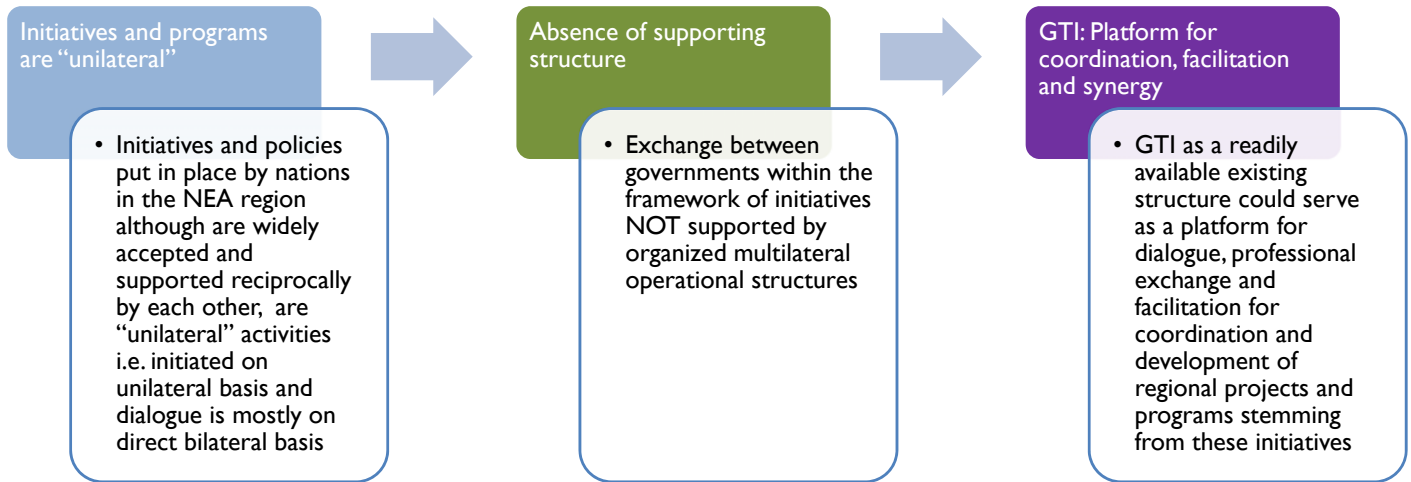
Initiatives and programs are “unilateral”

• Initiatives and policies put in place by nations in the NEA region although are widely accepted and supported reciprocally by each other, are “unilateral” activities i.e. initiated on unilateral basis and dialogue is mostly on direct bilateral basis

Absence of supporting structure

• Exchange between governments within the framework of initiatives NOT supported by organized multilateral operational structures

GTI: Platform for coordination, facilitation and synergy

• GTI as a readily available existing structure could serve as a platform for dialogue, professional exchange and facilitation for coordination and development of regional projects and programs stemming from these initiatives